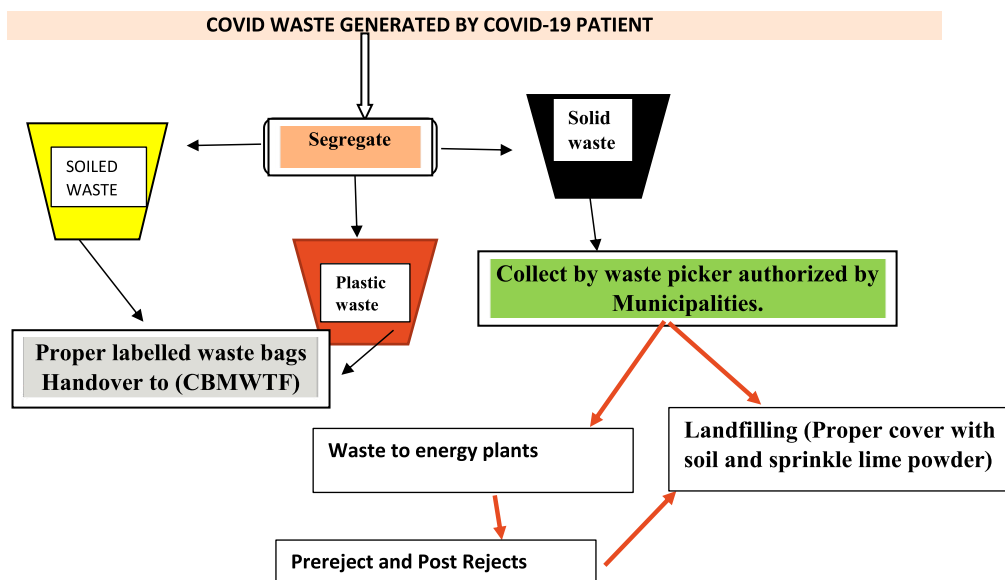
COVID WASTE GENERATED BY COVID-19 PATIENT

Segregate

SOILED WASTE

Solid waste

Plastic waste

Collect by waste picker authorized by Municipalities.

Proper labelled waste bags Handover to (CBMWTF)

Waste to energy plants

Landfilling (Proper cover with soil and sprinkle lime powder)

Prereject and Post Rejects